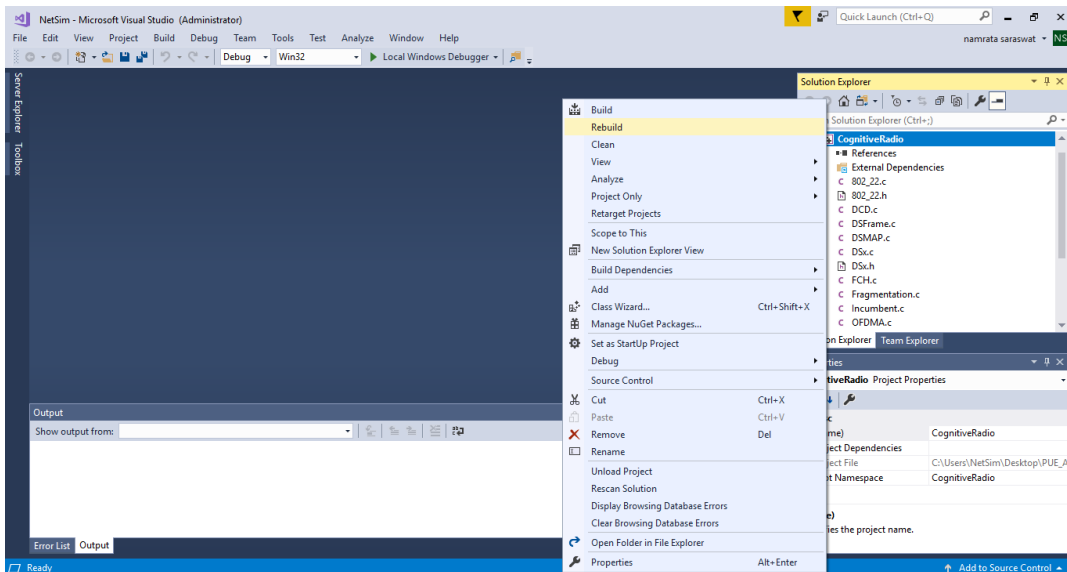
NetSim - Microsoft Visual Studio (Administrator)
Quick Launch (Ctrl+Q)
File Edit View Project Build Debug Team Tools Test Analyze Window Help
namrata saraswat NS
Debug Win32 Local Windows Debugger
Server Explorer Toolbox

Build
Rebuild
Clean
View
Analyze
Project Only
Retarget Projects
Scope to This
New Solution Explorer View
Build Dependencies
Add
Class Wizard... Ctrl+Shift+X
Manage NuGet Packages...
Set as StartUp Project
Debug
Source Control
Cut Ctrl+X
Paste Ctrl+V
Remove Del
Rename
Unload Project
Rescan Solution
Display Browsing Database Errors
Clear Browsing Database Errors
Open Folder in File Explorer
Properties Alt+Enter

Solution Explorer
Solution Explorer (Ctrl+;)
CognitiveRadio
References
External Dependencies
802_22.c
802_22.h
DCD.c
DSFrame.c
DSMAP.c
DSx.c
DSx.h
FCH.c
Fragmentation.c
Incumbent.c
OFDMA.c
on Explorer Team Explorer
ties
CognitiveRadio Project Properties
me) CognitiveRadio
ject Dependencies
ject File C:\Users\NetSim\Desktop\PUE_A
t Namespace CognitiveRadio
e)
ies the project name.

Output
Show output from:
Error List Output
Ready
Add to Source Control